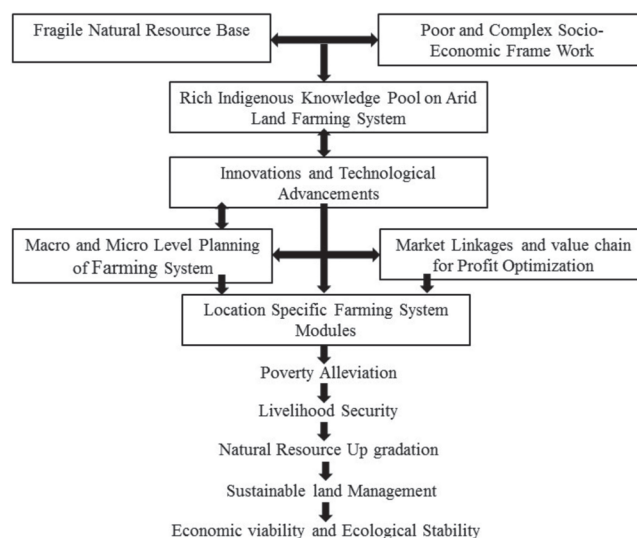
Fragile Natural Resource Base

Poor and Complex Socio-Economic Frame Work

Rich Indigenous Knowledge Pool on Arid Land Farming System

Innovations and Technological Advancements

Macro and Micro Level Planning of Farming System

Market Linkages and value chain for Profit Optimization

Location Specific Farming System Modules

Poverty Alleviation

Livelihood Security

Natural Resource Up gradation

Sustainable land Management

Economic viability and Ecological Stability